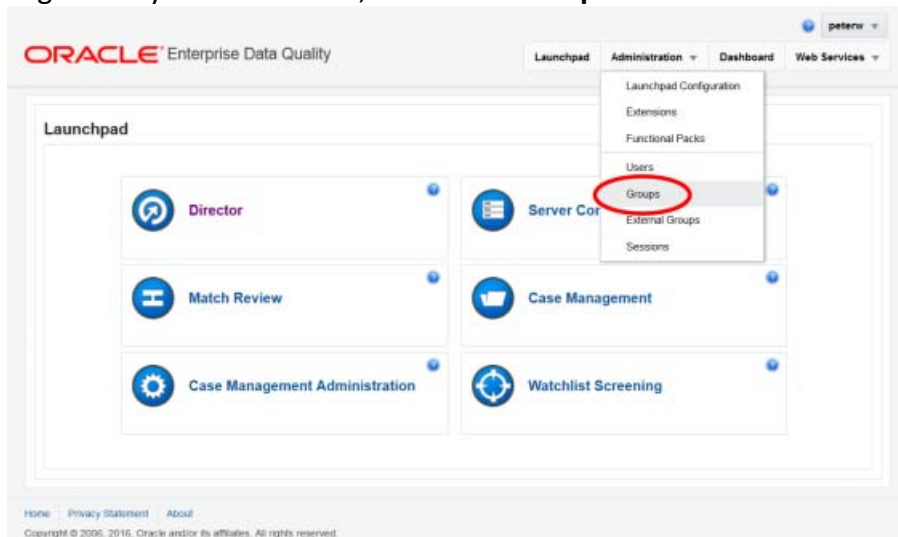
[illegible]

peterw

ORACLE Enterprise Data Quality

Launchpad | Administration | Dashboard | Web Services

Launchpad Configuration
Extensions
Functional Packs
Users
Groups
External Groups
Sessions

Launchpad

Director

Server Cor

Match Review

Case Management

Case Management Administration

Watchlist Screening

Home | Privacy Statement | About

Copyright © 2006, 2016, Oracle and/or its affiliates. All rights reserved.